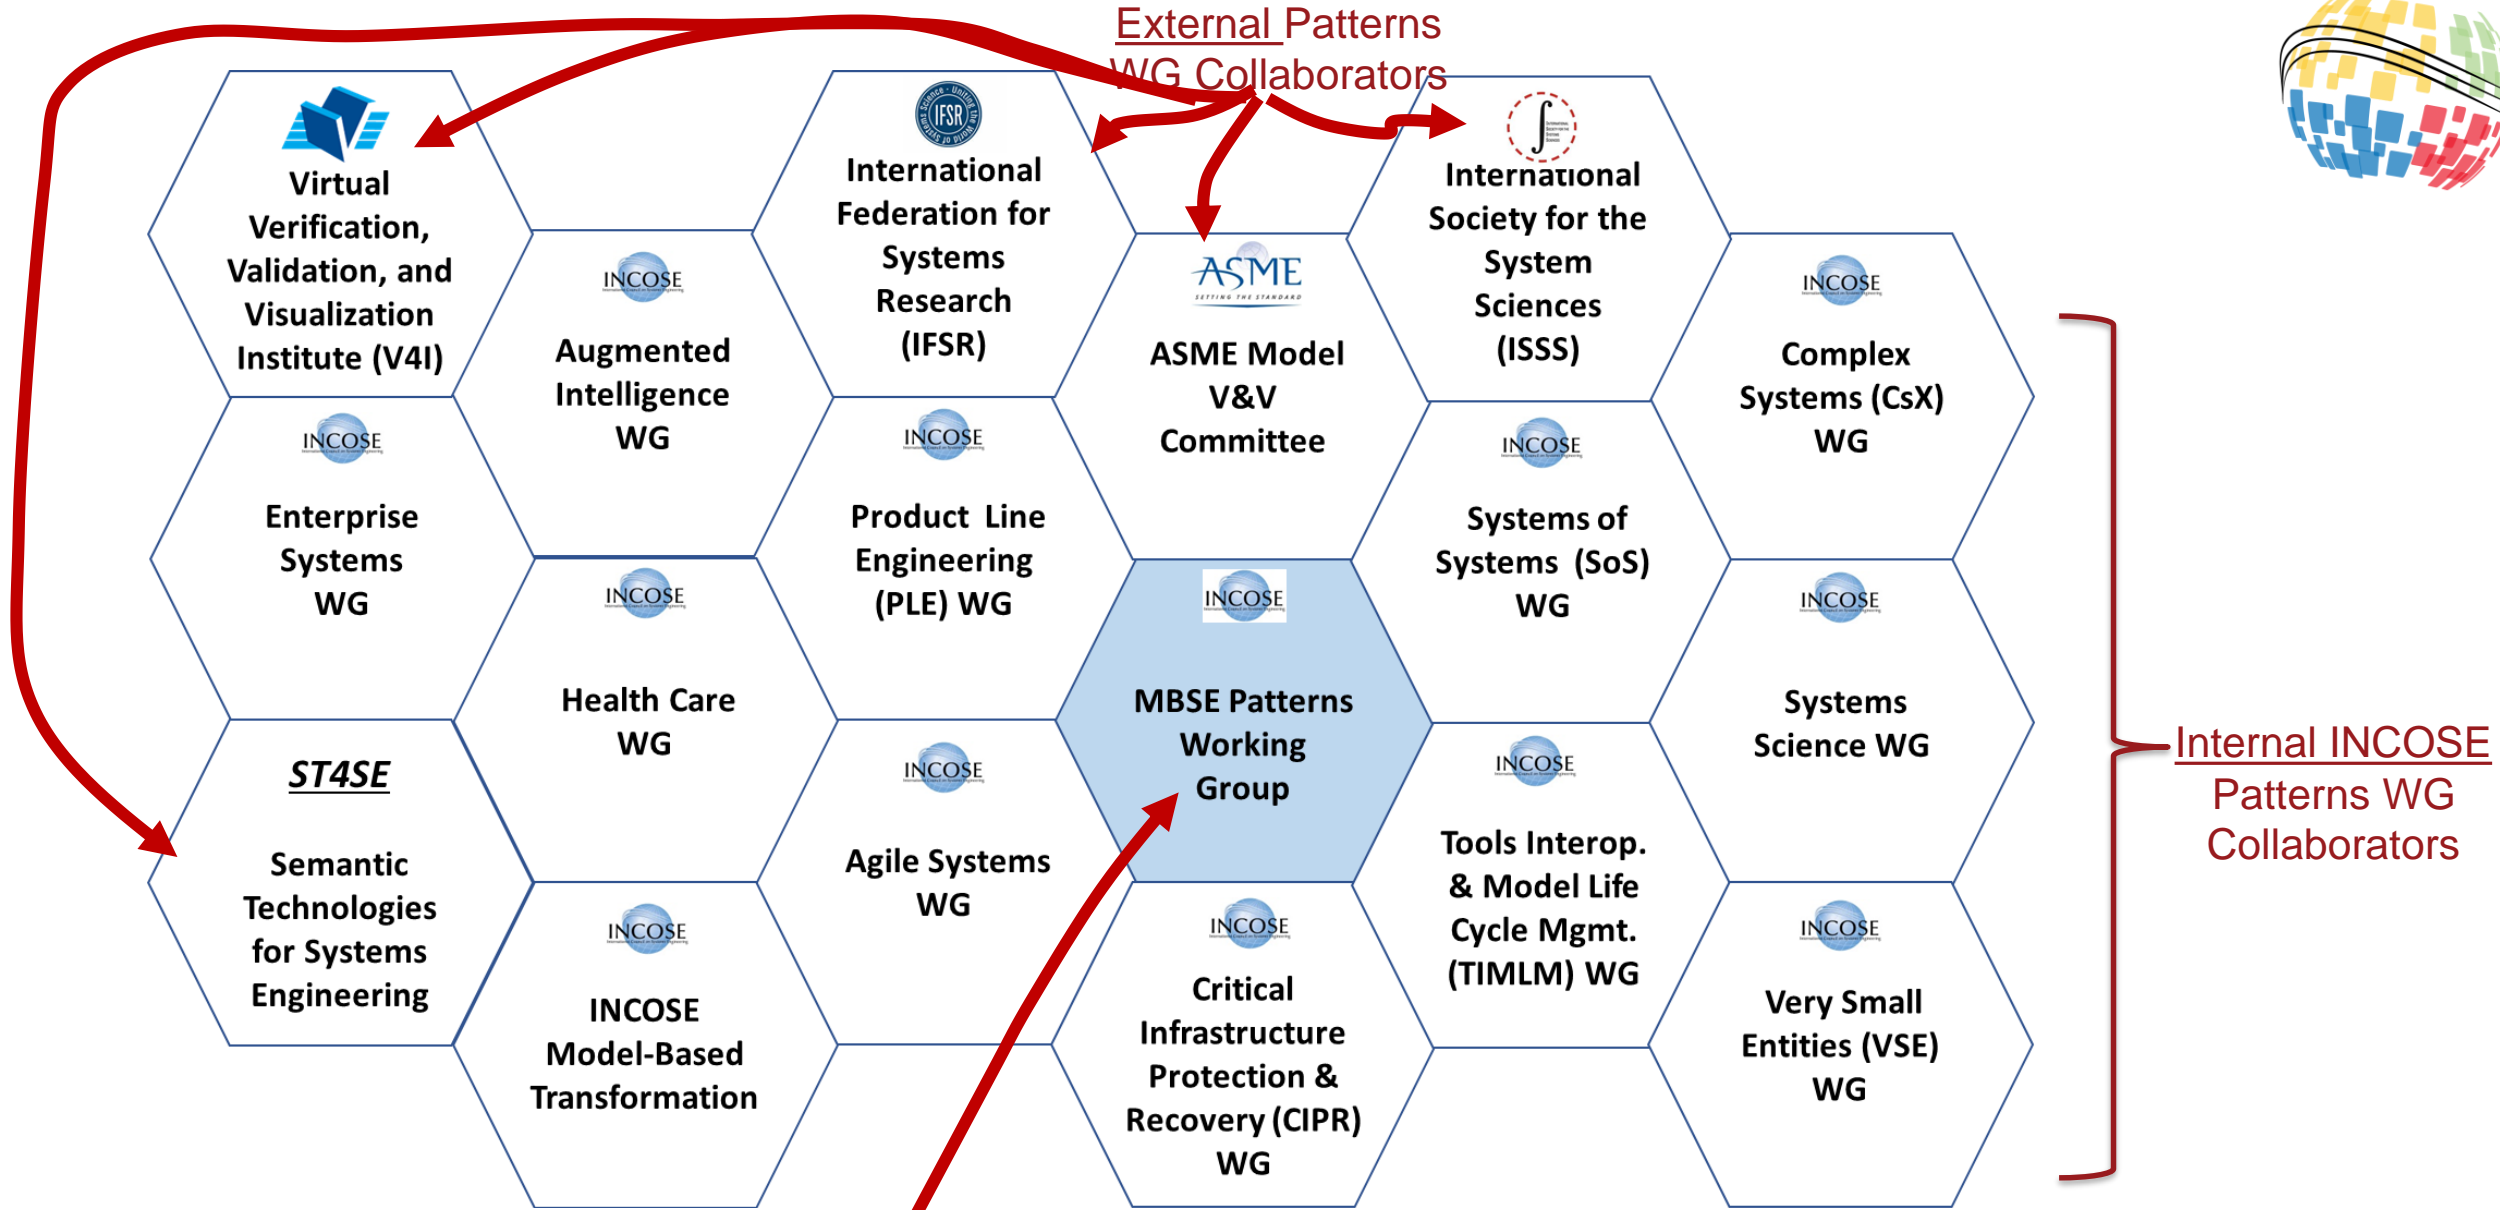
External Patterns WG Collaborators

Virtual Verification, Validation, and Visualization Institute (V4I)

IFSR

International Federation for Systems Research (IFSR)

International Society for the System Sciences (ISSS)

INCOSE

Augmented Intelligence WG

ASME
SETTING THE STANDARD

ASME Model V&V Committee

INCOSE

Complex Systems (CsX) WG

INCOSE

Enterprise Systems WG

INCOSE

Product Line Engineering (PLE) WG

INCOSE

Systems of Systems (SoS) WG

INCOSE

Health Care WG

INCOSE

MBSE Patterns Working Group

INCOSE

Systems Science WG

Internal INCOSE Patterns WG Collaborators

ST4SE

Semantic Technologies for Systems Engineering

INCOSE

Agile Systems WG

INCOSE

Tools Interop. & Model Life Cycle Mgmt. (TIMLM) WG

INCOSE

INCOSE Model-Based Transformation

INCOSE

Critical Infrastructure Protection & Recovery (CIPR) WG

INCOSE

Very Small Entities (VSE) WG